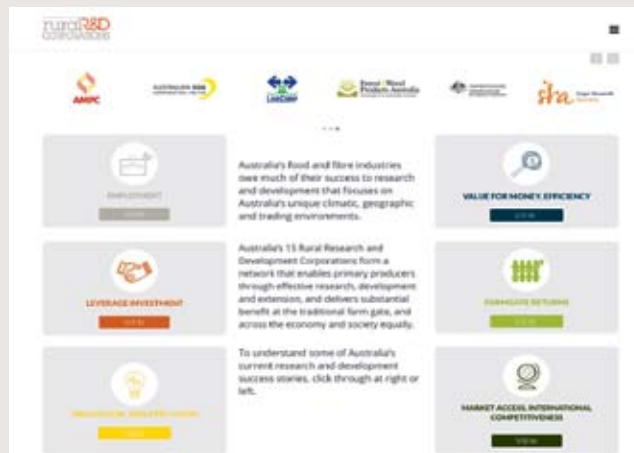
ruralR&D CORPORATIONS

AMPC

AUSTRALIAN EGG

Forest & Wood Products Australia

sra Sugar Research Australia

EMPLOYMENT

VIEW

Australia's food and fibre industries owe much of their success to research and development that focuses on Australia's unique climatic, geographic and trading environments.

VALUE FOR MONEY: EFFICIENCY

VIEW

LEVERAGE INVESTMENT

VIEW

Australia's 15 Rural Research and Development Corporations form a network that enables primary producers through effective research, development and extension, and delivers substantial benefit at the traditional farm gate, and across the economy and society equally.

FARMGATE RETURNS

VIEW

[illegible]

VIEW

To understand some of Australia's current research and development success stories, click through at right or left.

MARKET ACCESS: INTERNATIONAL COMPETITIVENESS

VIEW